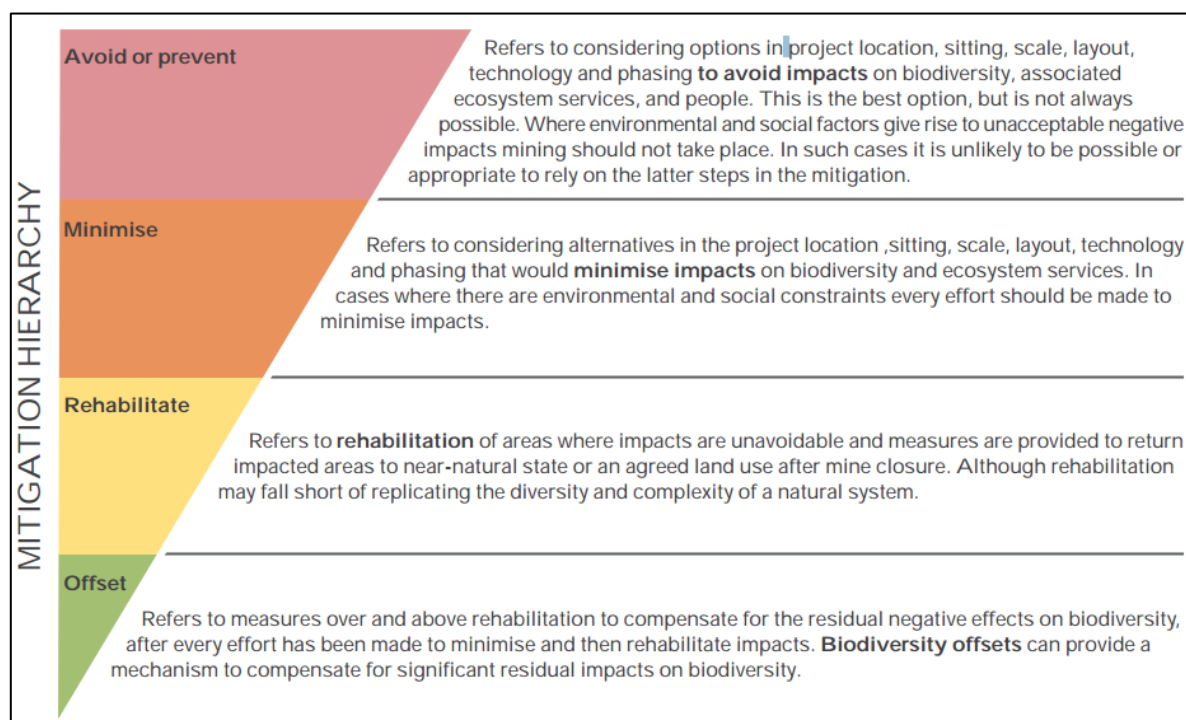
MITIGATION HIERARCHY

Avoid or prevent

Refers to considering options in project location, sitting, scale, layout, technology and phasing **to avoid impacts** on biodiversity, associated ecosystem services, and people. This is the best option, but is not always possible. Where environmental and social factors give rise to unacceptable negative impacts mining should not take place. In such cases it is unlikely to be possible or appropriate to rely on the latter steps in the mitigation.

Minimise

Refers to considering alternatives in the project location ,sitting, scale, layout, technology and phasing that would **minimise impacts** on biodiversity and ecosystem services. In cases where there are environmental and social constraints every effort should be made to minimise impacts.

Rehabilitate

Refers to **rehabilitation** of areas where impacts are unavoidable and measures are provided to return impacted areas to near-natural state or an agreed land use after mine closure. Although rehabilitation may fall short of replicating the diversity and complexity of a natural system.

Offset

Refers to measures over and above rehabilitation to compensate for the residual negative effects on biodiversity, after every effort has been made to minimise and then rehabilitate impacts. **Biodiversity offsets** can provide a mechanism to compensate for significant residual impacts on biodiversity.